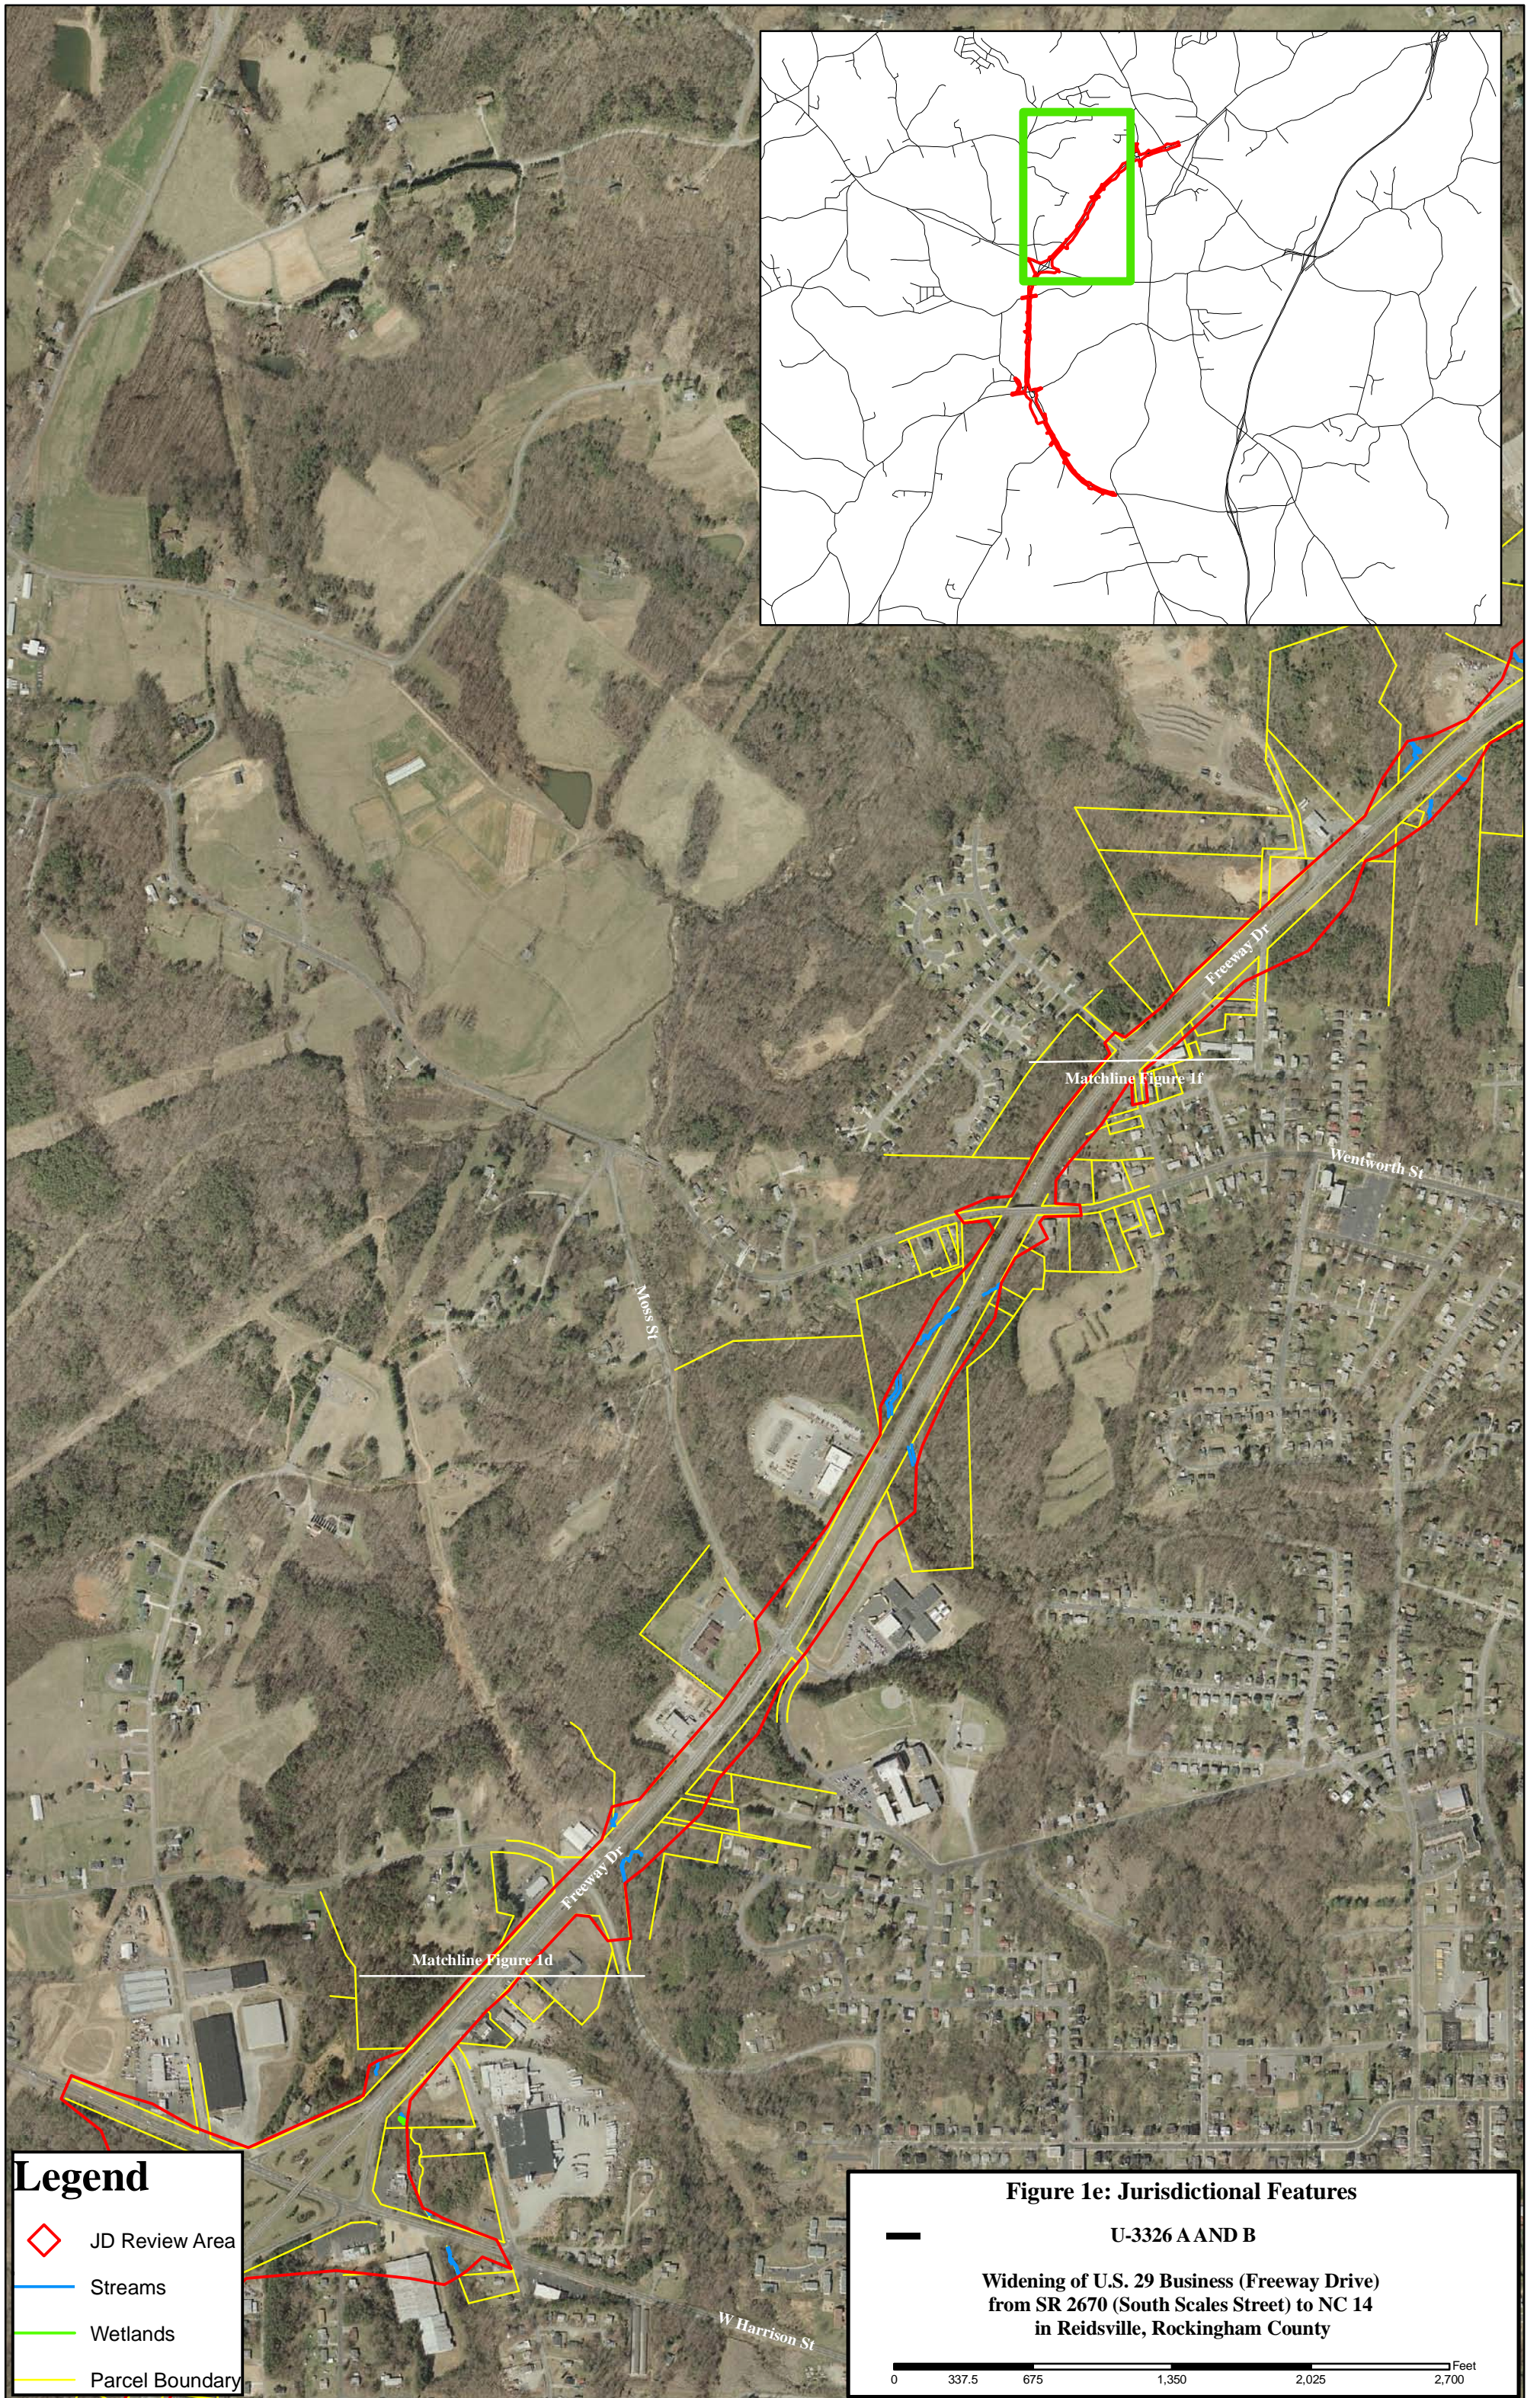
Freeway Dr.

Matchline Figure 1f

Wentworth St

Moss St

Freeway Dr.

Matchline Figure 1d

W Harrison St

Legend

JD Review Area

Streams

Wetlands

Parcel Boundary

Figure 1e: Jurisdictional Features

U-3326 A AND B

Widening of U.S. 29 Business (Freeway Drive) from SR 2670 (South Scales Street) to NC 14 in Reidsville, Rockingham County

0 337.5 675 1,350 2,025 2,700 Feet